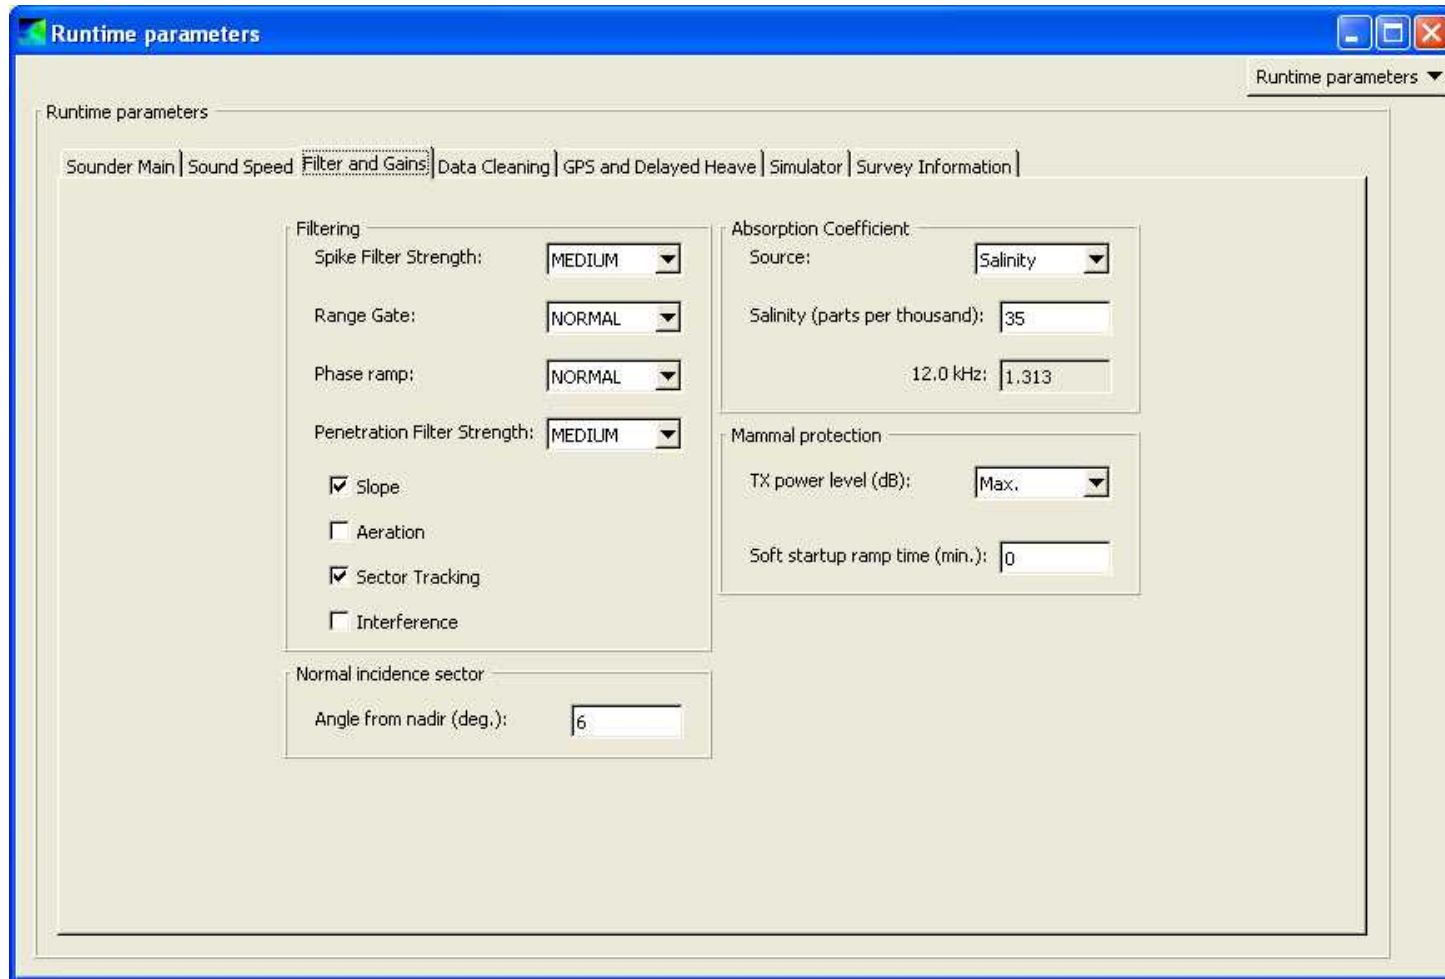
Runtime parameters

Runtime parameters

Runtime parameters

Sounder Main | Sound Speed | Filter and Gains | Data Cleaning | GPS and Delayed Heave | Simulator | Survey Information

Filtering

Spike Filter Strength: MEDIUM

Range Gate: NORMAL

Phase ramp: NORMAL

Penetration Filter Strength: MEDIUM

Slope

Aeration

Sector Tracking

Interference

Normal incidence sector

Angle from nadir (deg.): 6

Absorption Coefficient

Source: Salinity

Salinity (parts per thousand): 35

12.0 kHz: 1.313

Mammal protection

TX power level (dB): Max.

Soft startup ramp time (min.): 0